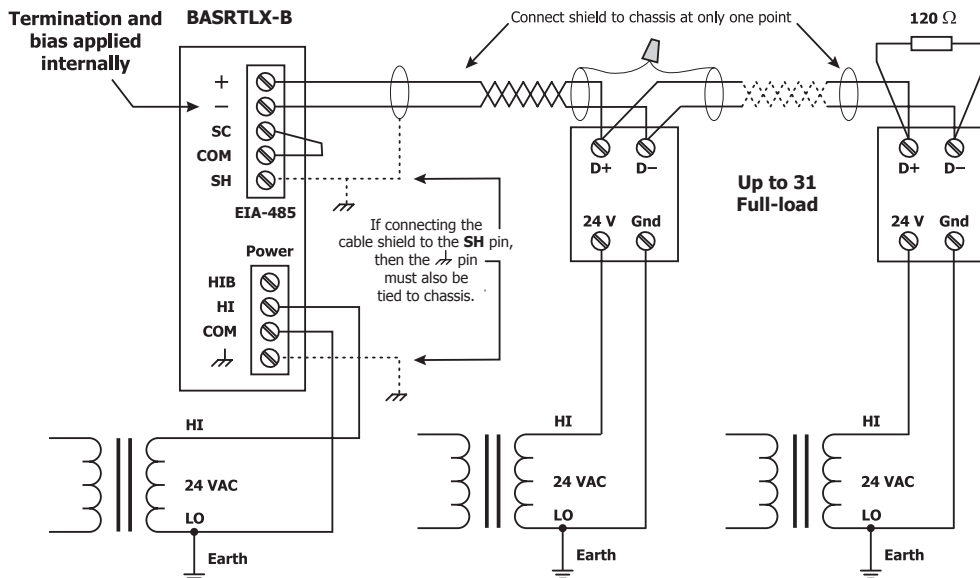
Termination and bias applied internally

BASRTLX-B

Connect shield to chassis at only one point

120 Ω

+
–
SC
COM
SH

EIA-485

D+ D–

24 V Gnd

Up to 31 Full-load

D+ D–

24 V Gnd

If connecting the cable shield to the **SH** pin, then the ⏚ pin must also be tied to chassis.

Power

HIB
HI
COM
⏚

HI

24 VAC

LO

Earth

HI

24 VAC

LO

Earth

HI

24 VAC

LO

Earth